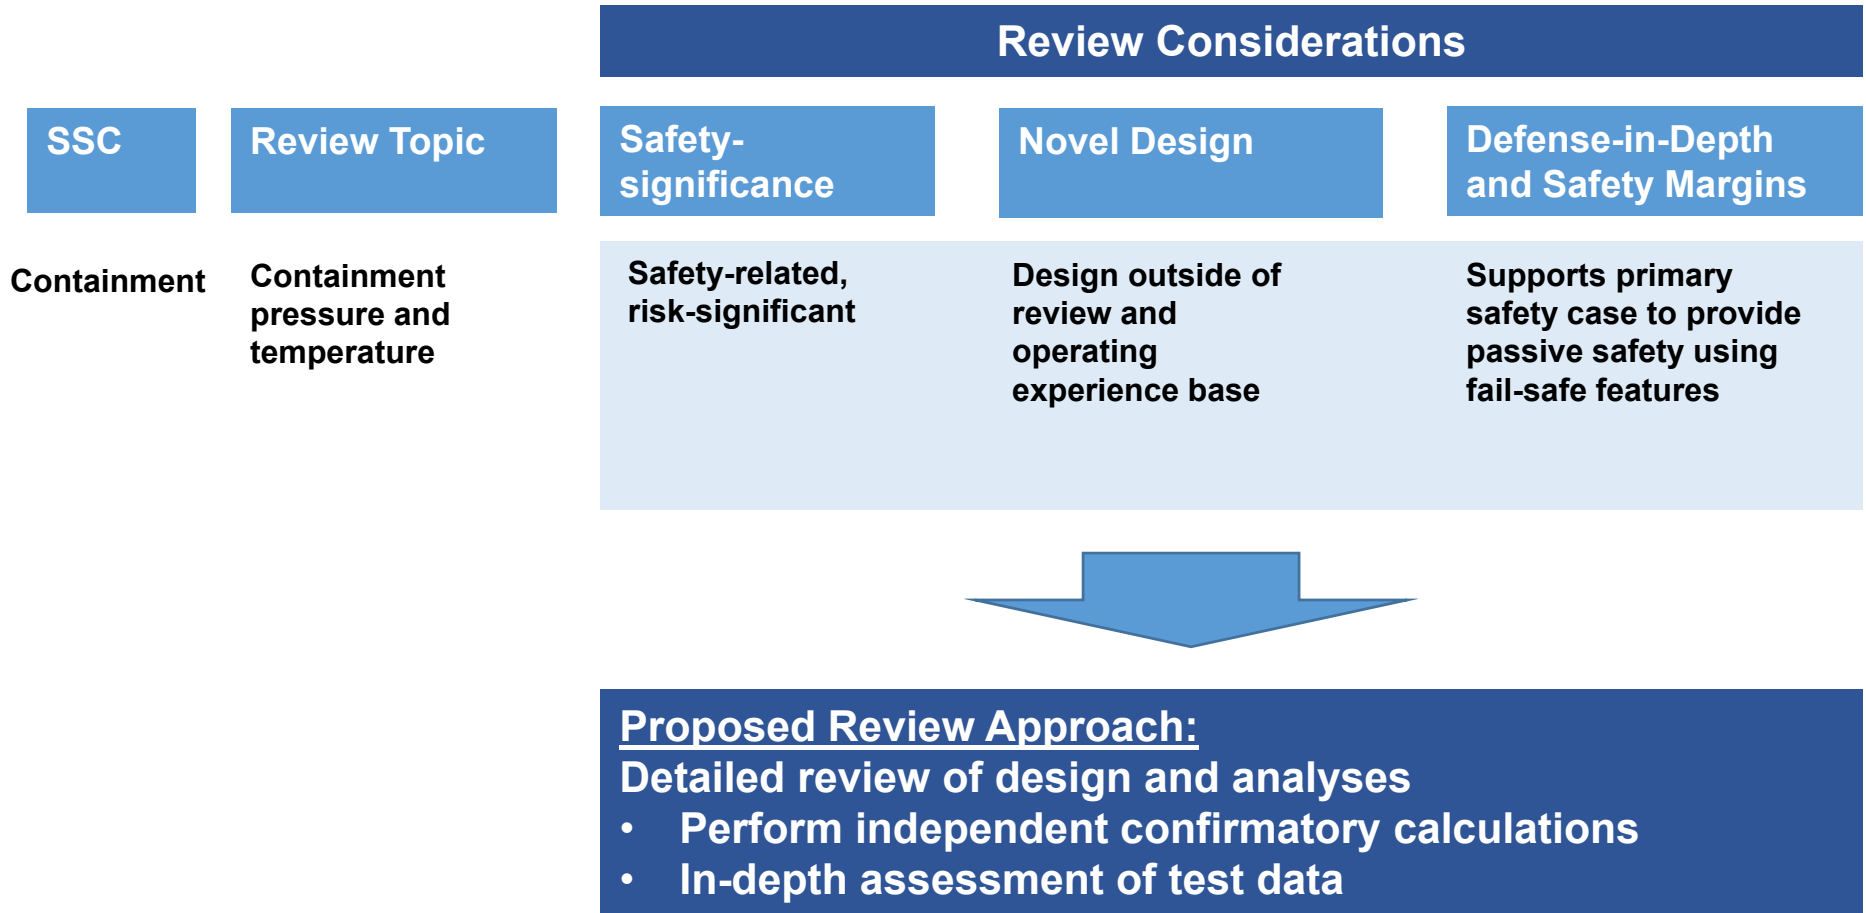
Review Considerations

| SSC | Review Topic | Safety-significance | Novel Design | Defense-in-Depth and Safety Margins |
|---|---|---|---|---|
| Containment | Containment pressure and temperature | Safety-related, risk-significant | Design outside of review and operating experience base | Supports primary safety case to provide passive safety using fail-safe features |

Proposed Review Approach:
Detailed review of design and analyses
• Perform independent confirmatory calculations
• In-depth assessment of test data